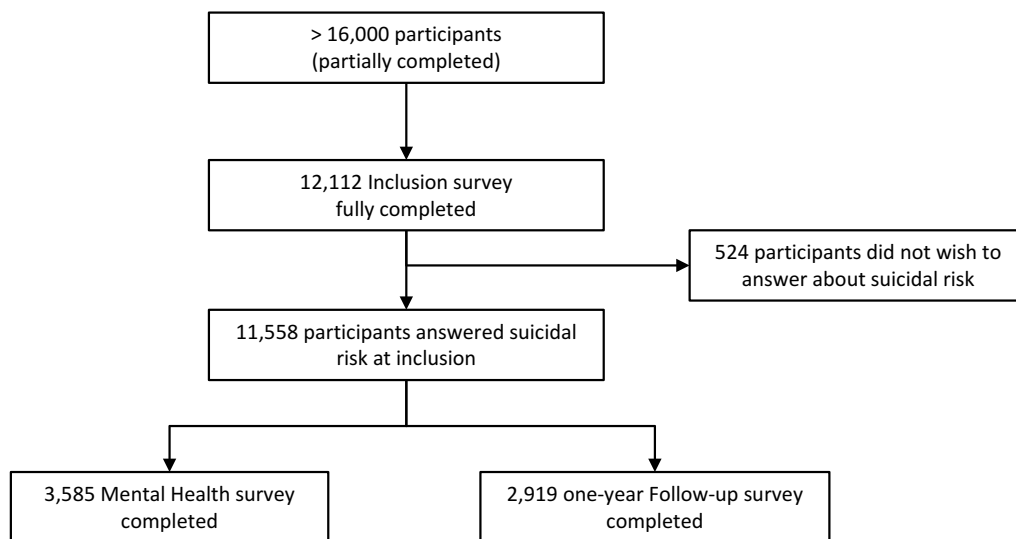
> 16,000 participants
(partially completed)

12,112 Inclusion survey
fully completed

524 participants did not wish to answer about suicidal risk

11,558 participants answered suicidal risk at inclusion

3,585 Mental Health survey completed

2,919 one-year Follow-up survey completed